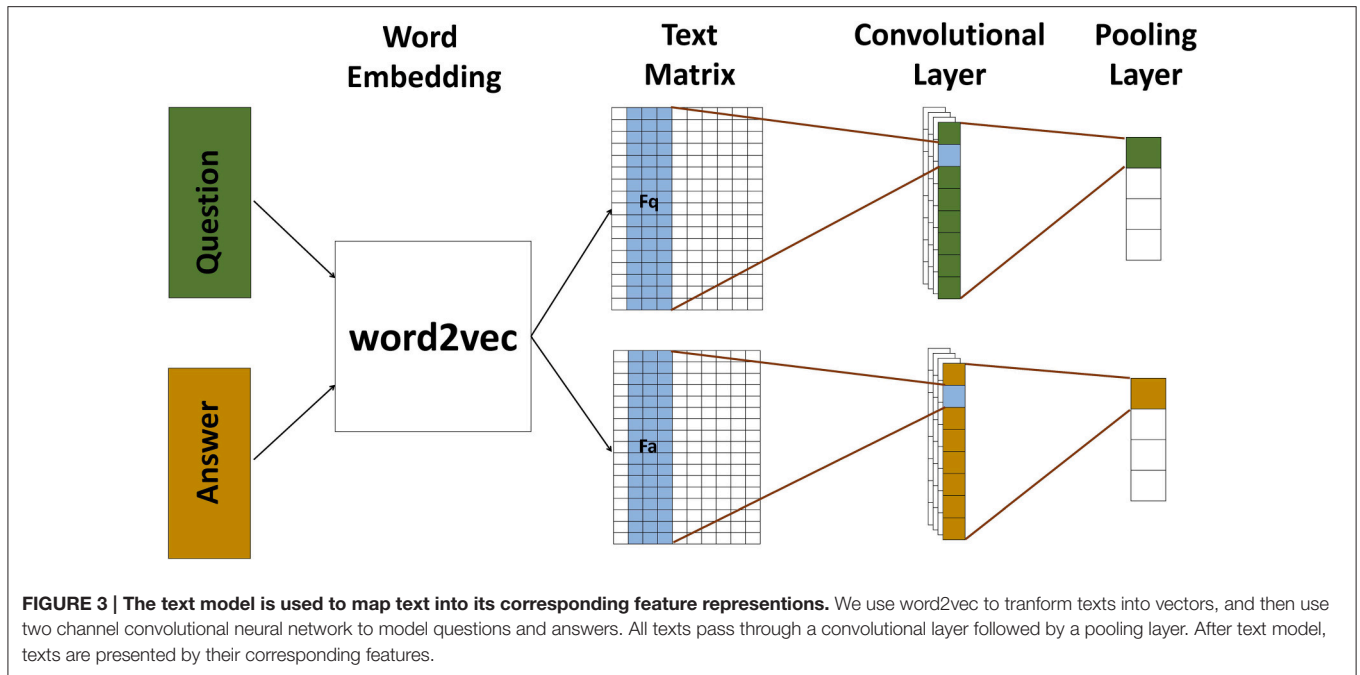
Word Embedding

Text Matrix

Convolutional Layer

Pooling Layer

Question

Answer

word2vec

Fq

Fa

FIGURE 3 | The text model is used to map text into its corresponding feature represention. We use word2vec to tranform texts into vectors, and then use two channel convolutional neural network to model questions and answers. All texts pass through a convolutional layer followed by a pooling layer. After text model, texts are presented by their corresponding features.